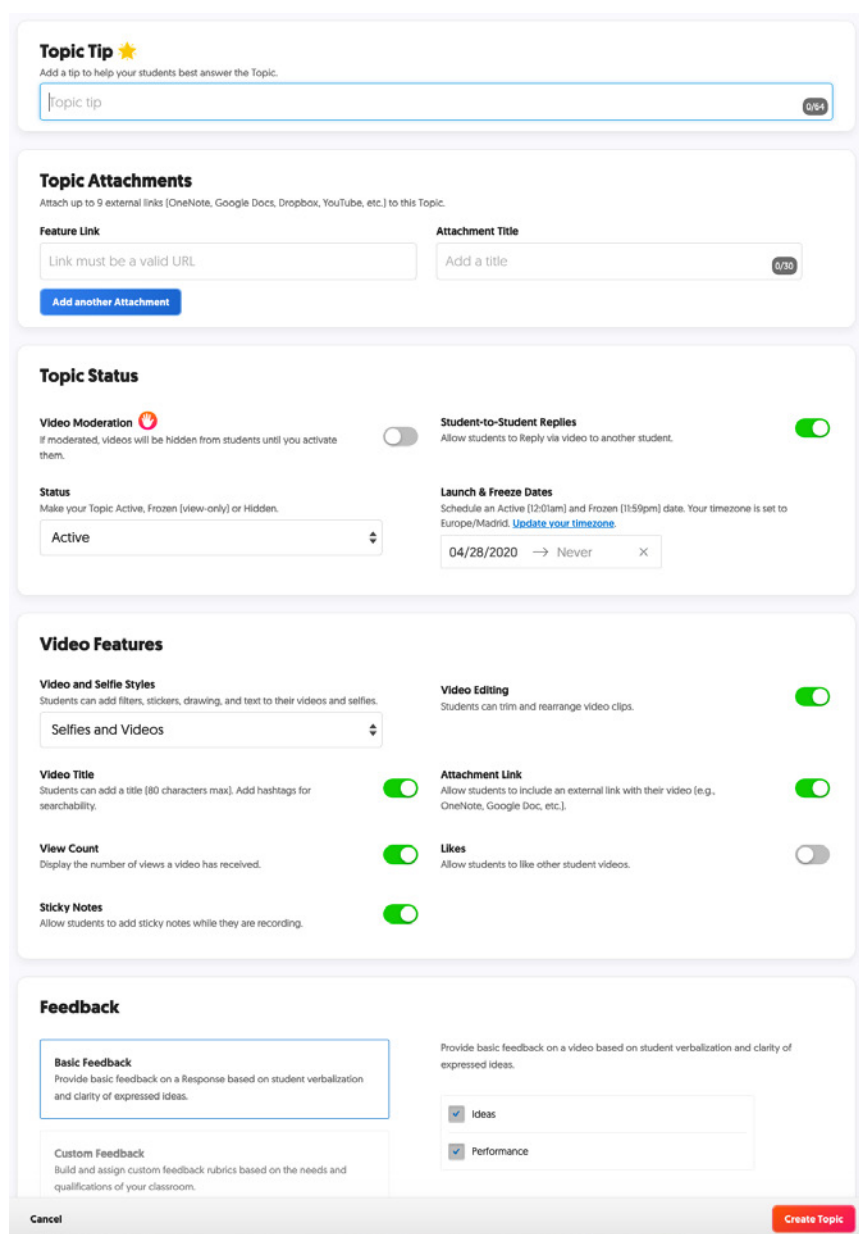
Topic Tip ⭐
Add a tip to help your students best answer the Topic.

Topic tip
0/64

Topic Attachments
Attach up to 9 external links (OneNote, Google Docs, Dropbox, YouTube, etc.) to this Topic.

Feature Link
Link must be a valid URL

Attachment Title
Add a title
0/30

Add another Attachment

Topic Status

Video Moderation
If moderated, videos will be hidden from students until you activate them.

Student-to-Student Replies
Allow students to Reply via video to another student.

Status
Make your Topic Active, Frozen (view-only) or Hidden.
Active

Launch & Freeze Dates
Schedule an Active (12:01am) and Frozen (11:59pm) date. Your timezone is set to Europe/Madrid. Update your timezone.
04/28/2020 → Never ×

Video Features

Video and Selfie Styles
Students can add filters, stickers, drawing, and text to their videos and selfies.
Selfies and Videos

Video Editing
Students can trim and rearrange video clips.

Video Title
Students can add a title (80 characters max). Add hashtags for searchability.

Attachment Link
Allow students to include an external link with their video (e.g., OneNote, Google Doc, etc.).

View Count
Display the number of views a video has received.

Likes
Allow students to like other student videos.

Sticky Notes
Allow students to add sticky notes while they are recording.

Feedback

Basic Feedback
Provide basic feedback on a Response based on student verbalization and clarity of expressed ideas.

Custom Feedback
Build and assign custom feedback rubrics based on the needs and qualifications of your classroom.

Provide basic feedback on a video based on student verbalization and clarity of expressed ideas.

Ideas
Performance

Cancel
Create Topic